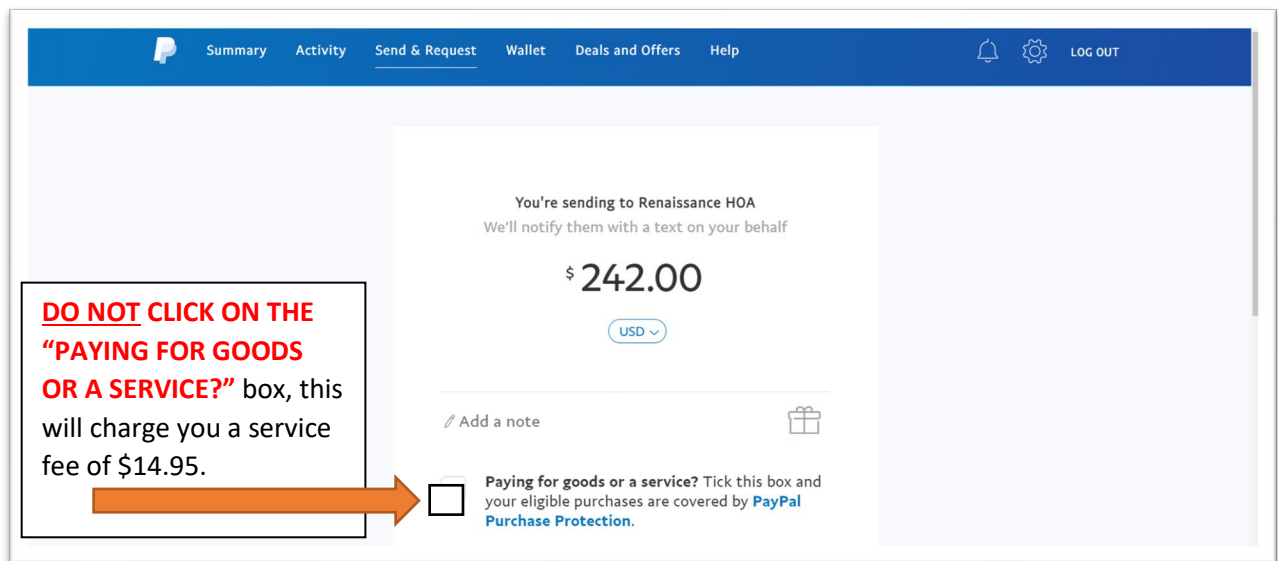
Summary Activity Send & Request Wallet Deals and Offers Help LOG OUT

You're sending to Renaissance HOA
We'll notify them with a text on your behalf

$ 242.00

USD

Add a note

DO NOT CLICK ON THE "PAYING FOR GOODS OR A SERVICE?" box, this will charge you a service fee of $14.95.

Paying for goods or a service? Tick this box and your eligible purchases are covered by PayPal Purchase Protection.